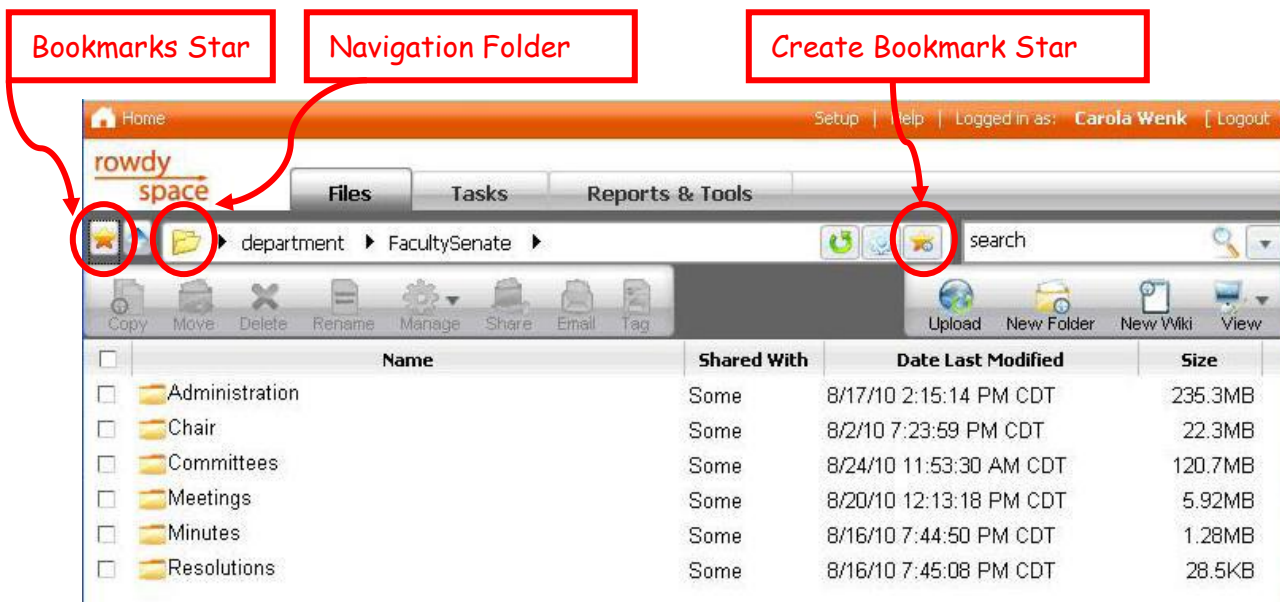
Bookmarks Star

Navigation Folder

Create Bookmark Star

Home

Setup | Help | Logged in as: Carola Wenk [ Logout

rowdy space

Files | Tasks | Reports & Tools

department ▸ FacultySenate ▸

search

Copy | Move | Delete | Rename | Manage | Share | Email | Tag

Upload | New Folder | New Wiki | View

| | Name | Shared With | Date Last Modified | Size |
|---|---|---|---|---|
| ☐ | Administration | Some | 8/17/10 2:15:14 PM CDT | 235.3MB |
| ☐ | Chair | Some | 8/2/10 7:23:59 PM CDT | 22.3MB |
| ☐ | Committees | Some | 8/24/10 11:53:30 AM CDT | 120.7MB |
| ☐ | Meetings | Some | 8/20/10 12:13:18 PM CDT | 5.92MB |
| ☐ | Minutes | Some | 8/16/10 7:44:50 PM CDT | 1.28MB |
| ☐ | Resolutions | Some | 8/16/10 7:45:08 PM CDT | 28.5KB |